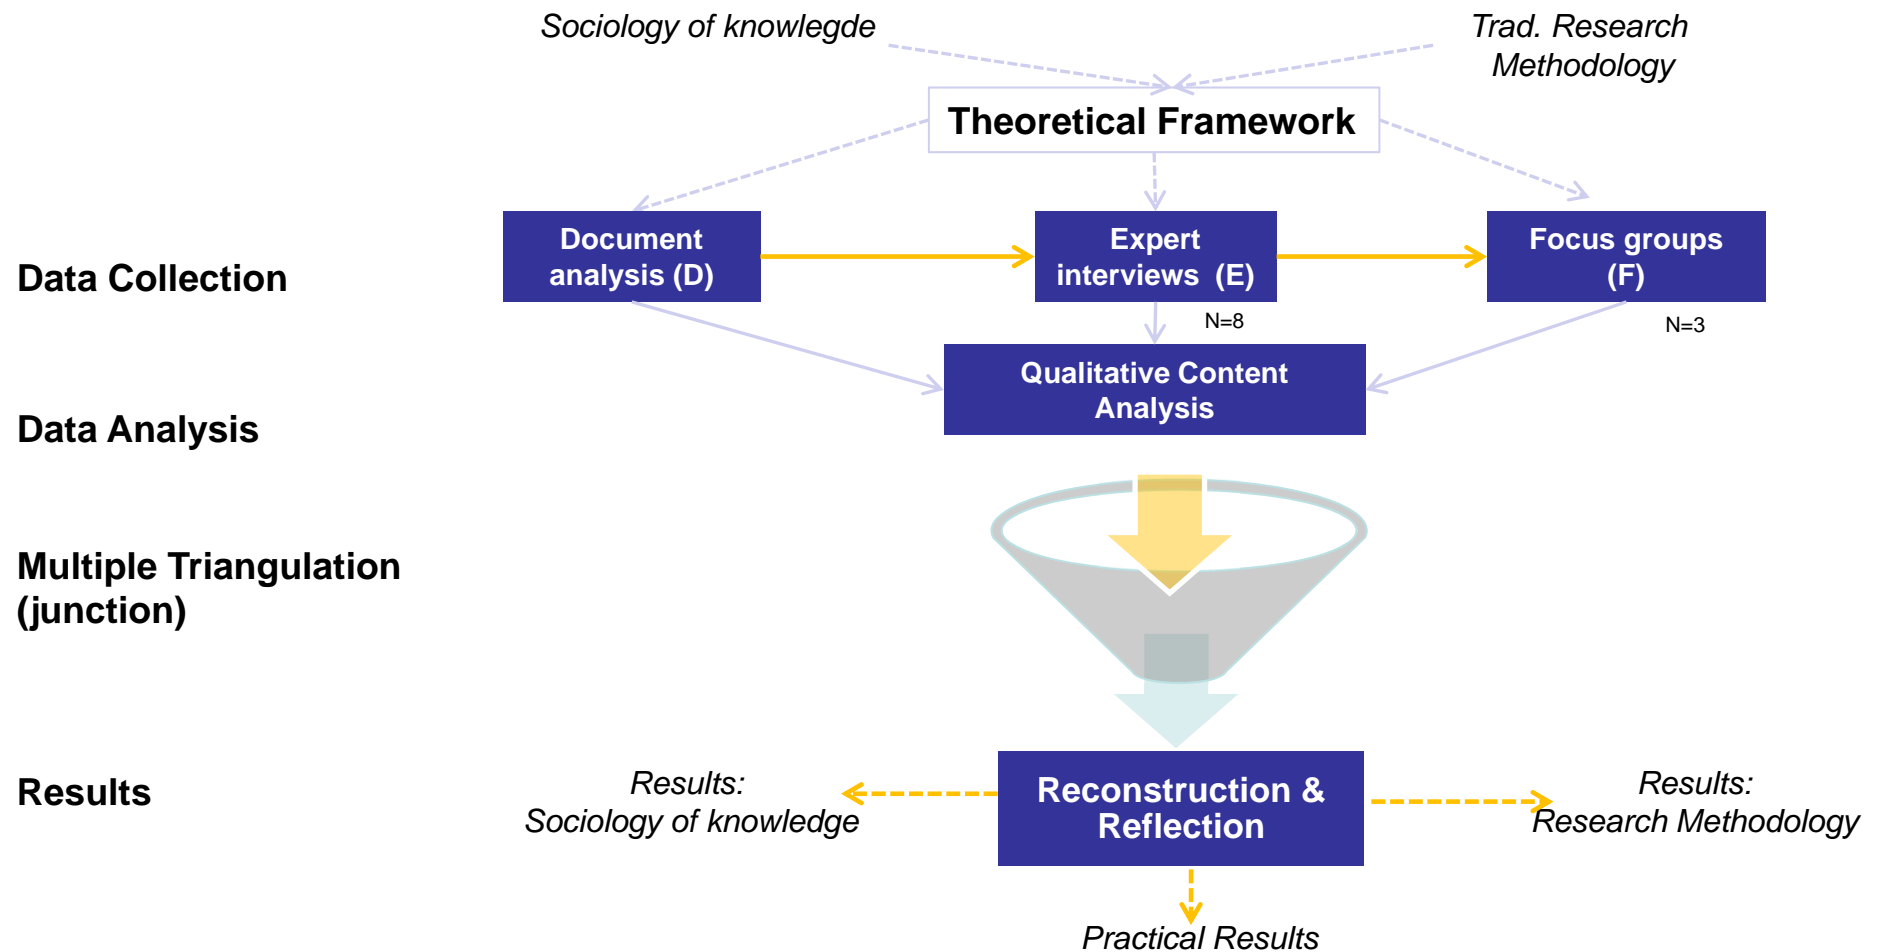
Sociology of knowlegde

Trad. Research Methodology

Theoretical Framework

Data Collection

Document analysis (D)

Expert interviews (E)

Focus groups (F)

N=8

N=3

Qualitative Content Analysis

Data Analysis

Multiple Triangulation (junction)

Results

Results: Sociology of knowledge

Reconstruction & Reflection

Results: Research Methodology

Practical Results